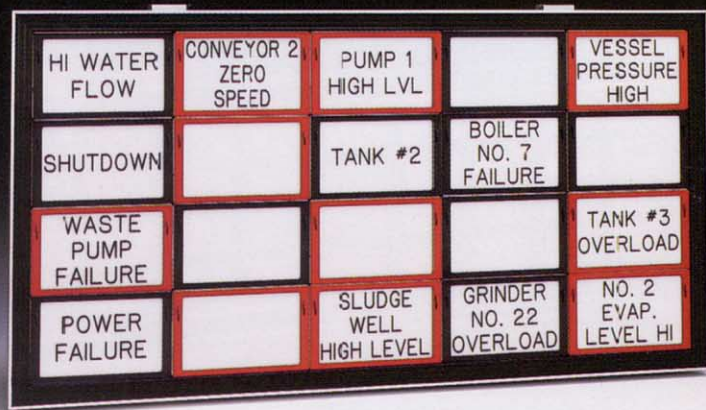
| HI WATER FLOW | CONVEYOR 2 ZERO SPEED | PUMP 1 HIGH LVL | | VESSEL PRESSURE HIGH |
|---|---|---|---|---|
| SHUTDOWN | | TANK #2 | BOILER NO. 7 FAILURE | |
| WASTE PUMP FAILURE | | | | TANK #3 OVERLOAD |
| POWER FAILURE | | SLUDGE WELL HIGH LEVEL | GRINDER NO. 22 OVERLOAD | NO. 2 EVAP. LEVEL HI |